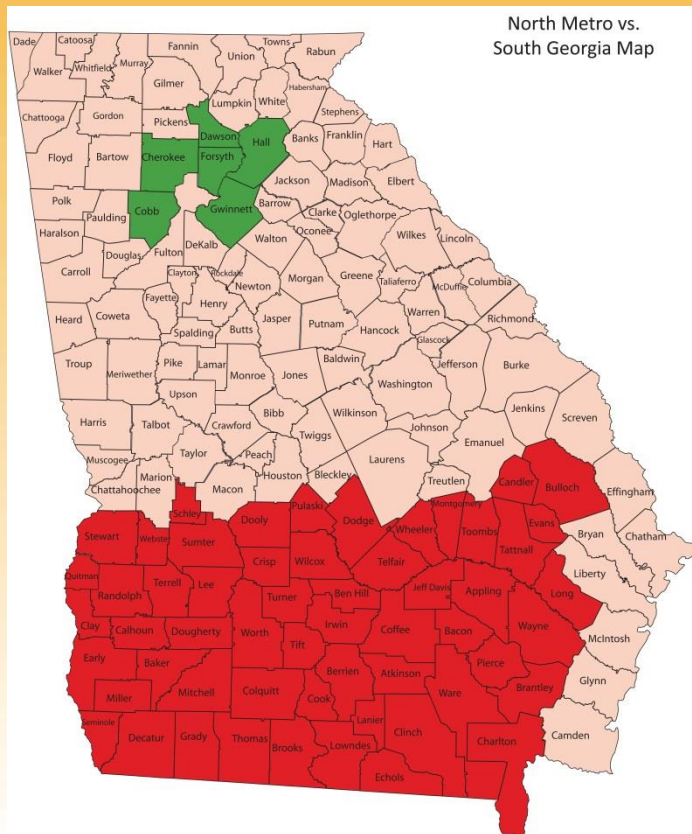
North Metro vs. South Georgia Map

Dade
Catoosa
Fannin
Towns
Rabun
Union
Walker
Whitfield
Murray
Gilmer
Habersham
Lumpkin
White
Stephens
Chattooga
Gordon
Pickens
Dawson
Hall
Banks
Franklin
Hart
Floyd
Bartow
Cherokee
Forsyth
Jackson
Madison
Elbert
Polk
Paulding
Cobb
Barrow
Clarke
Oglethorpe
Haralson
Gwinnett
Oconee
Wilkes
Lincoln
Douglas
Fulton
DeKalb
Walton
Carroll
Clayton
Rockdale
Newton
Morgan
Greene
Taliaferro
McDuffie
Columbia
Fayette
Henry
Warren
Heard
Coweta
Jasper
Putnam
Hancock
Richmond
Spalding
Butts
Glascock
Troup
Meriwether
Pike
Lamar
Monroe
Jones
Baldwin
Jefferson
Burke
Upson
Washington
Harris
Talbot
Crawford
Bibb
Wilkinson
Jenkins
Screven
Twiggs
Johnson
Emanuel
Muscogee
Taylor
Peach
Houston
Bleckley
Laurens
Marion
Chattahoochee
Macon
Treutlen
Candler
Bulloch
Effingham
Schley
Dooly
Pulaski
Dodge
Montgomery
Wheeler
Toombs
Evans
Stewart
Webster
Sumter
Bryan
Chatham
Crisp
Wilcox
Telfair
Tattnall
Quitman
Terrell
Lee
Liberty
Randolph
Turner
Ben Hill
Jeff Davis
Appling
Long
Clay
Calhoun
Dougherty
Irwin
Coffee
Bacon
Wayne
Worth
Tift
McIntosh
Early
Baker
Berrien
Atkinson
Pierce
Miller
Mitchell
Colquitt
Cook
Ware
Brantley
Glynn
Seminole
Lanier
Decatur
Grady
Thomas
Brooks
Lowndes
Clinch
Charlton
Camden
Echols